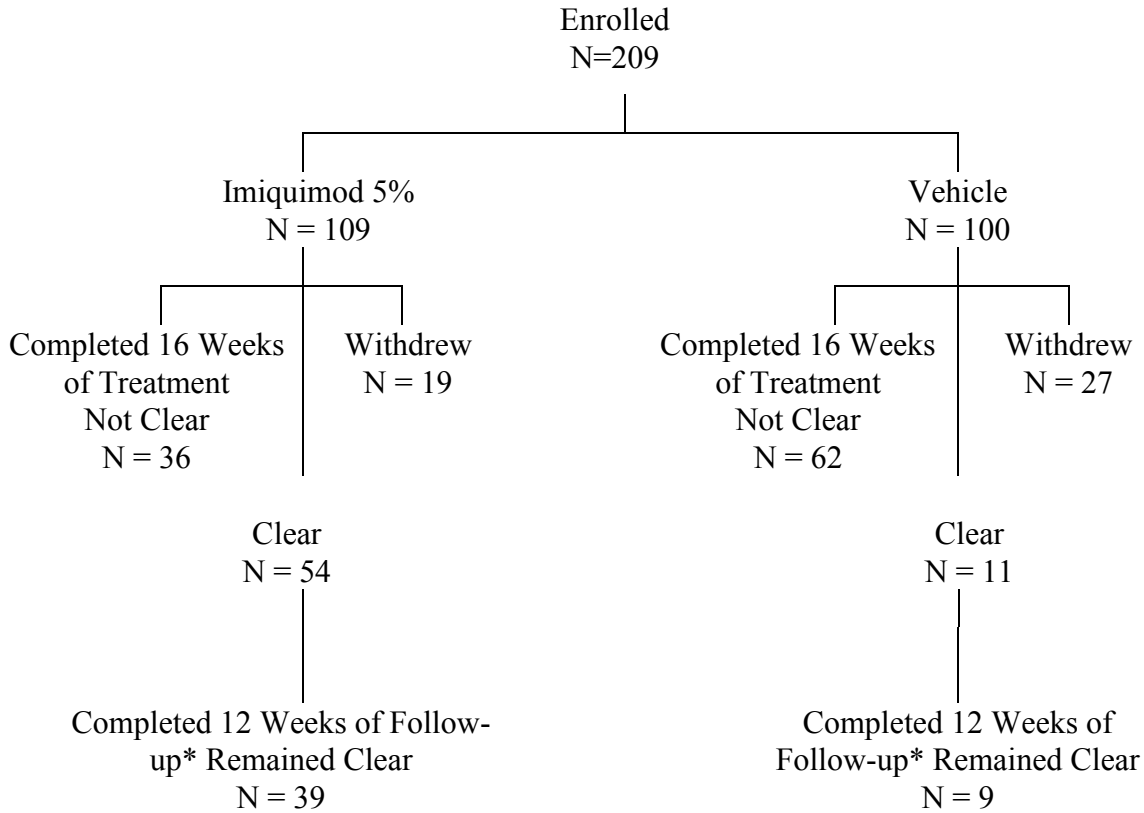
Enrolled
N=209

Imiquimod 5%
N = 109

Completed 16 Weeks of Treatment Not Clear
N = 36

Withdrew
N = 19

Clear
N = 54

Completed 12 Weeks of Follow-up* Remained Clear
N = 39

Vehicle
N = 100

Completed 16 Weeks of Treatment Not Clear
N = 62

Withdrew
N = 27

Clear
N = 11

Completed 12 Weeks of Follow-up* Remained Clear
N = 9